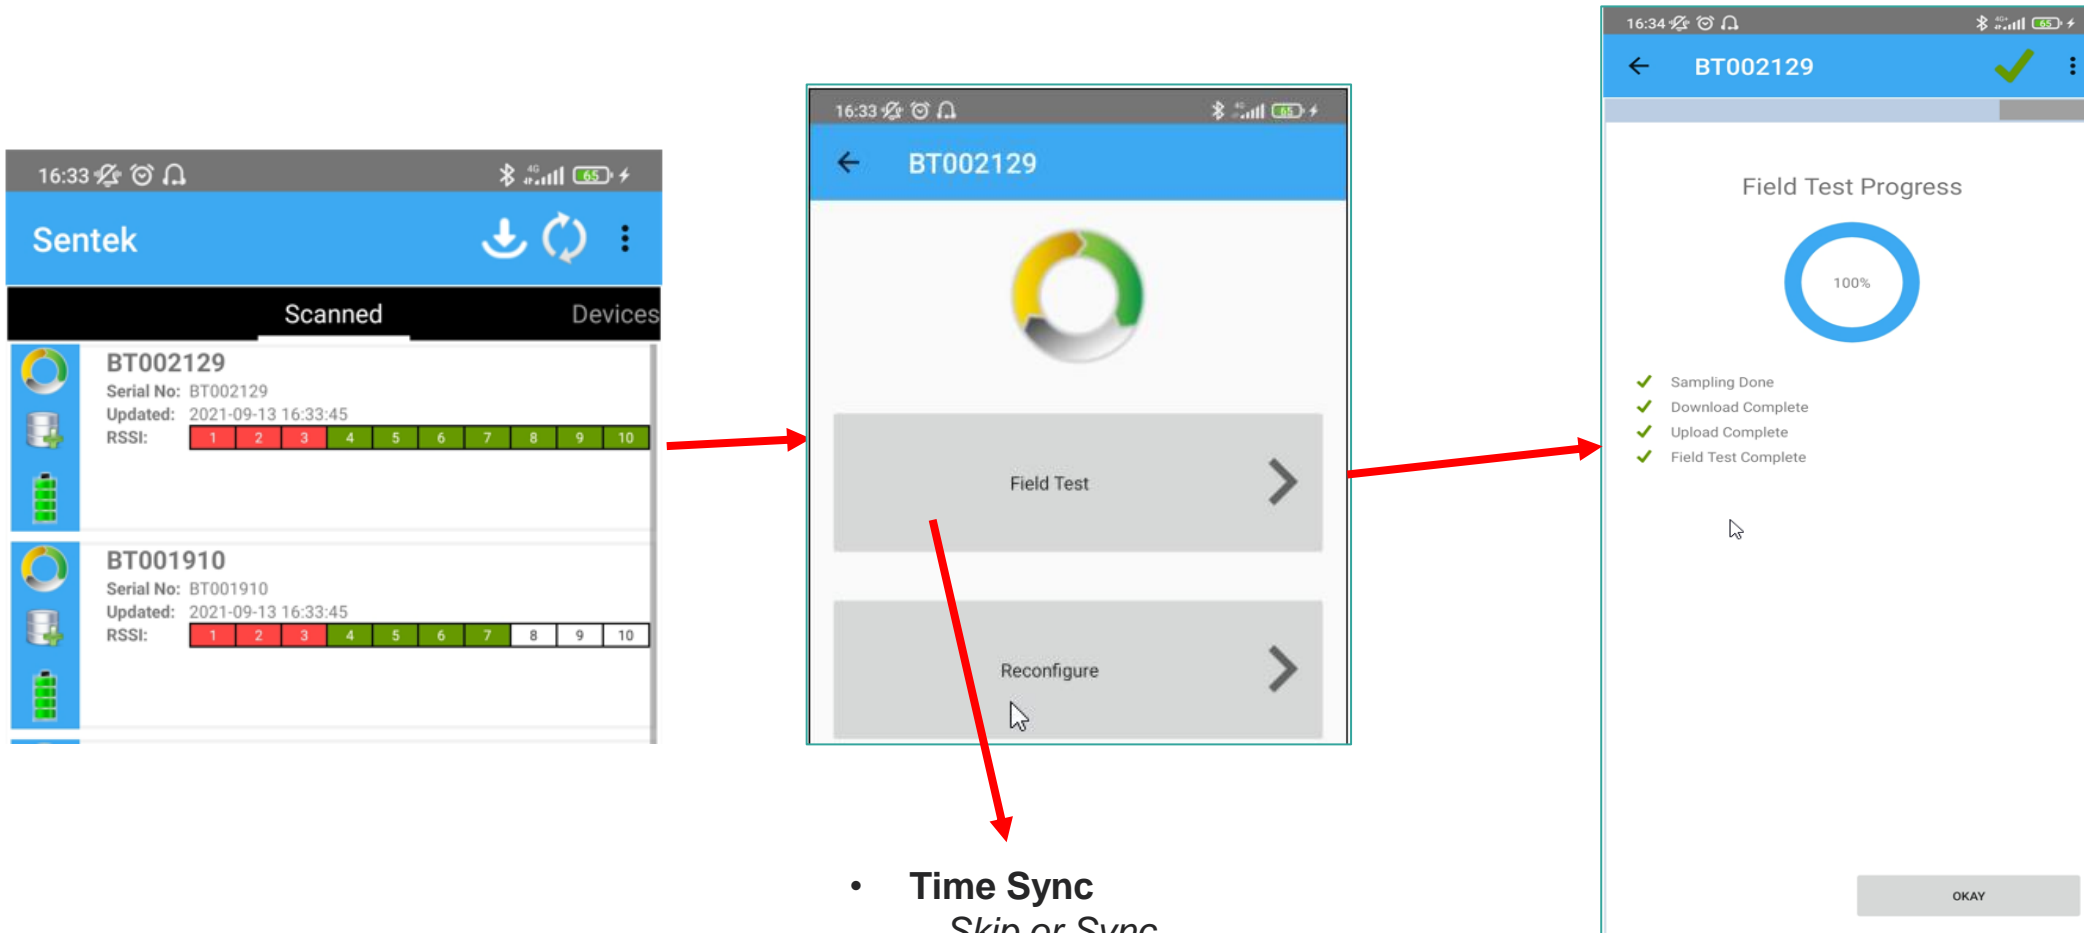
16:33 4G 65

Sentek

Scanned Devices

BT002129
Serial No: BT002129
Updated: 2021-09-13 16:33:45
RSSI:

| 1 | 2 | 3 | 4 | 5 | 6 | 7 | 8 | 9 | 10 |
|---|---|---|---|---|---|---|---|---|---|

BT001910
Serial No: BT001910
Updated: 2021-09-13 16:33:45
RSSI:

| 1 | 2 | 3 | 4 | 5 | 6 | 7 | 8 | 9 | 10 |
|---|---|---|---|---|---|---|---|---|---|

16:33 65

BT002129

Field Test

Reconfigure

• Time Sync
Skip or Sync

16:34 65

BT002129

Field Test Progress

100%

Sampling Done
Download Complete
Upload Complete
Field Test Complete

OKAY